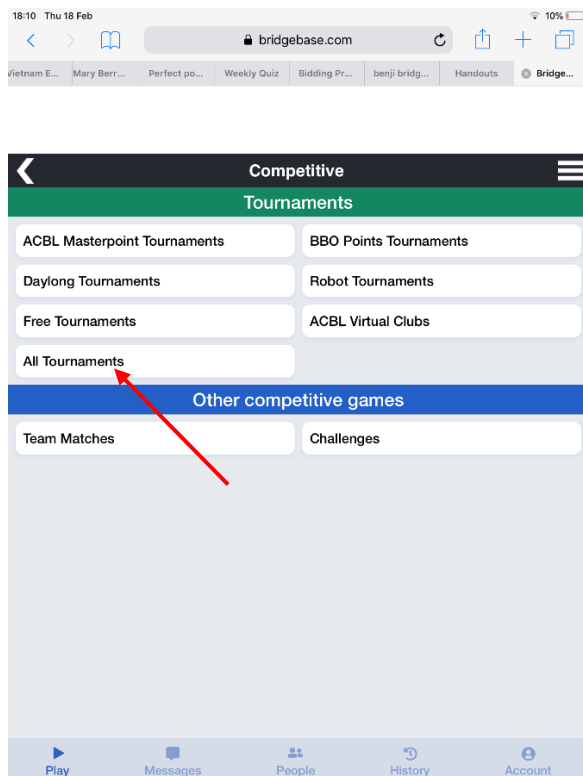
18:10 Thu 18 Feb

10%

bridgebase.com

Vietnam E... Mary Berr... Perfect po... Weekly Quiz Bidding Pr... benji bridg... Handouts Bridge...

Competitive

Tournaments

ACBL Masterpoint Tournaments

BBO Points Tournaments

Daylong Tournaments

Robot Tournaments

Free Tournaments

ACBL Virtual Clubs

All Tournaments

Other competitive games

Team Matches

Challenges

Play Messages People History Account